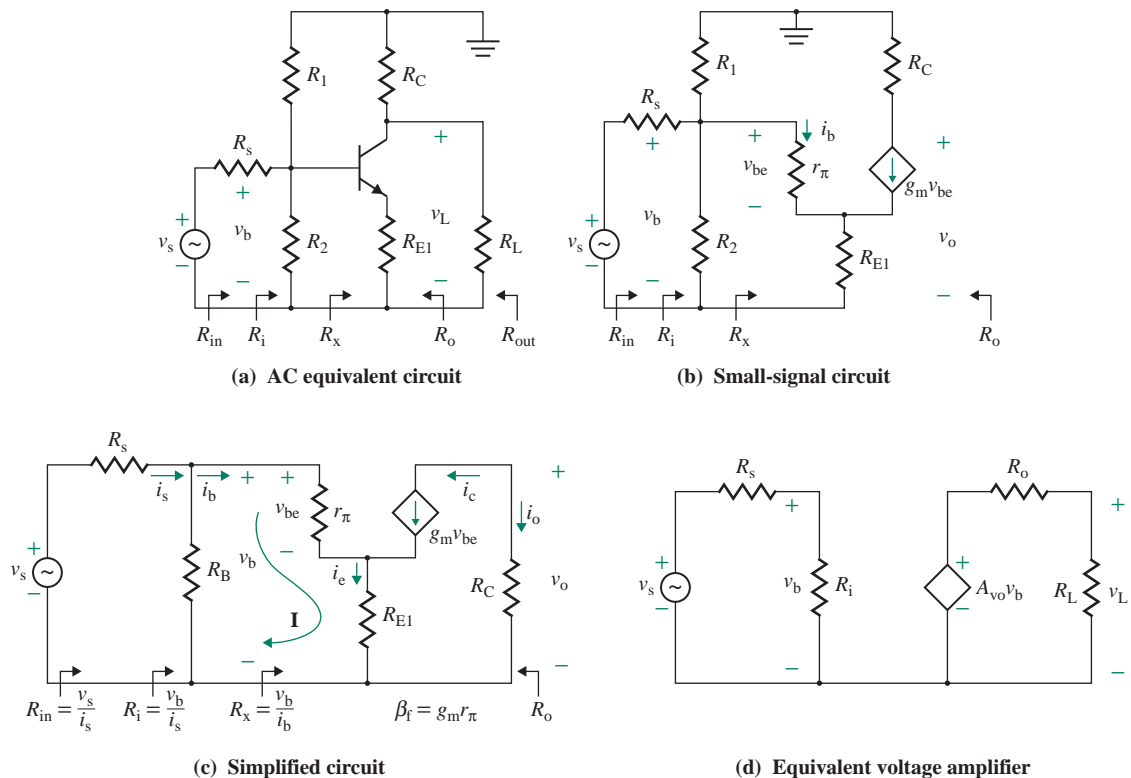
$R_1$
$R_C$
$R_s$
+
+
$v_s$
$v_b$
$R_2$
$R_{E1}$
$v_L$
$R_L$
−
−
−
$R_{in}$
$R_i$
$R_x$
$R_o$
$R_{out}$

(a) AC equivalent circuit

$R_1$
$R_C$
$R_s$
+
+
$i_b$
+
$v_{be}$
$r_\pi$
$g_m v_{be}$
−
+
$v_s$
$v_b$
$R_2$
$R_{E1}$
$v_o$
−
−
−
$R_{in}$
$R_i$
$R_x$
$R_o$

(b) Small-signal circuit

$R_s$
+
$i_s$
$i_b$
+
+
$i_c$
$i_o$
$v_{be}$
$r_\pi$
$g_m v_{be}$
+
$v_s$
$v_b$
−
$R_B$
$i_e$
$R_C$
$v_o$
−
I
$R_{E1}$
−
−
$R_{in} = \frac{v_s}{i_s}$
$R_i = \frac{v_b}{i_s}$
$R_x = \frac{v_b}{i_b}$
$\beta_f = g_m r_\pi$
$R_o$

(c) Simplified circuit

$R_s$
$R_o$
+
+
+
+
$v_s$
$v_b$
$R_i$
$A_{vo} v_b$
$R_L$
$v_L$
−
−
−
−

(d) Equivalent voltage amplifier